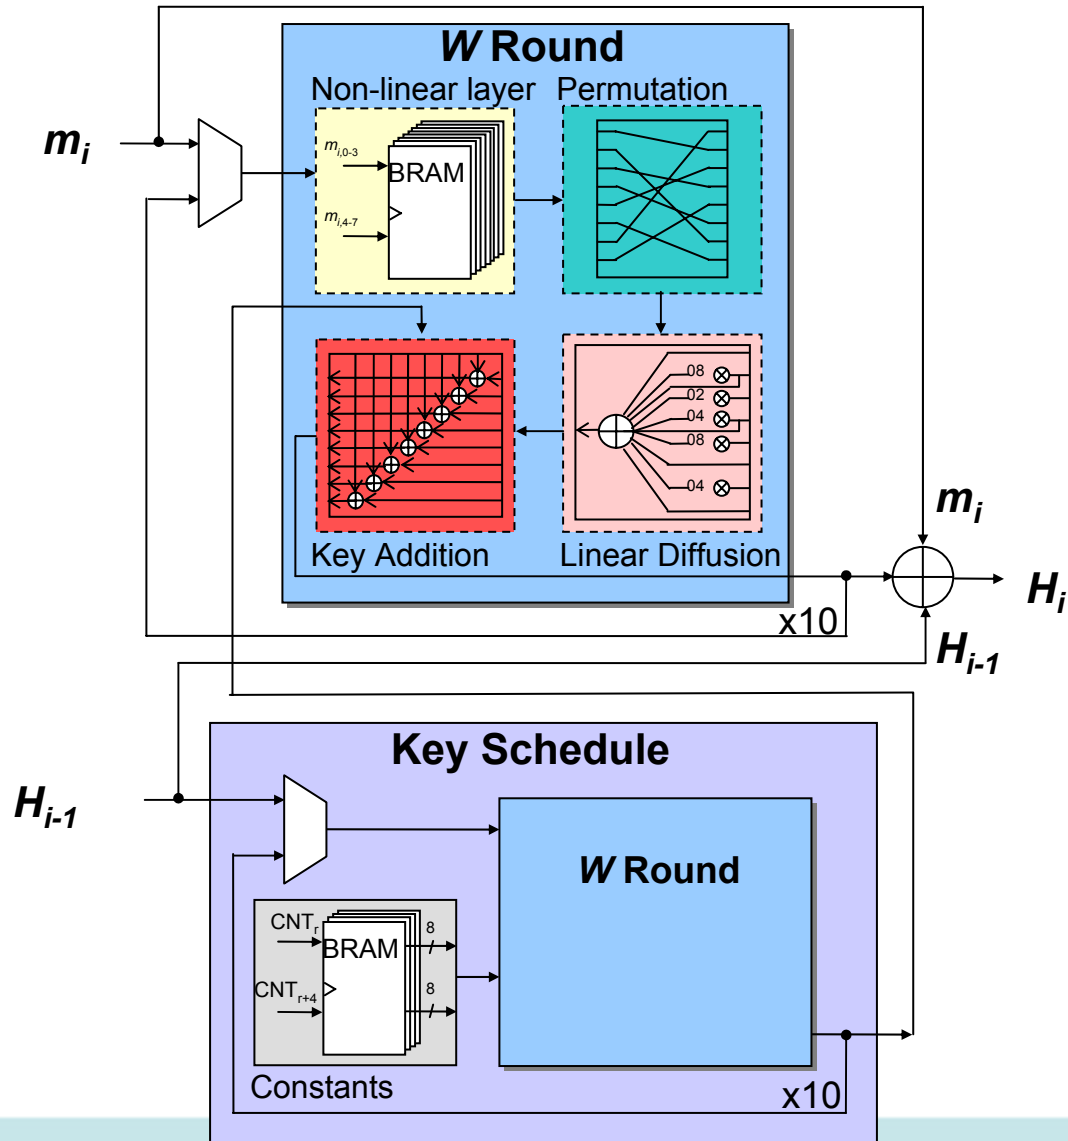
*W* Round

Non-linear layer

Permutation

$m_i$

$m_{i,0-3}$

BRAM

$m_{i,4-7}$

08

02

04

08

04

Key Addition

Linear Diffusion

$m_i$

$H_i$

x10

$H_{i-1}$

Key Schedule

$H_{i-1}$

*W* Round

$CNT_r$

BRAM

8

$CNT_{r+4}$

8

Constants

x10